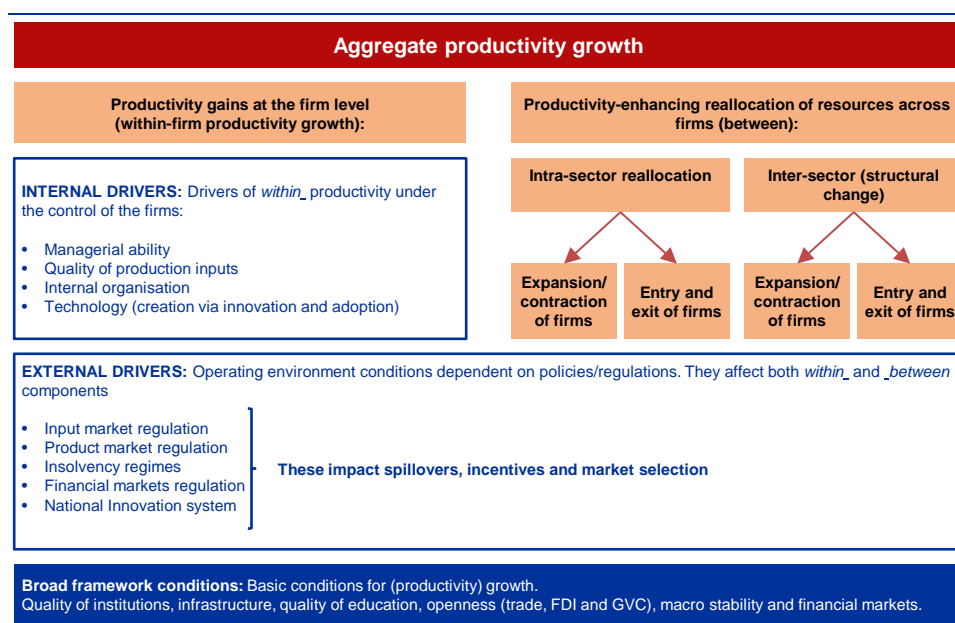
Aggregate productivity growth

Productivity gains at the firm level (within-firm productivity growth):

Productivity-enhancing reallocation of resources across firms (between):

INTERNAL DRIVERS: Drivers of *within* productivity under the control of the firms:

- Managerial ability
- Quality of production inputs
- Internal organisation
- Technology (creation via innovation and adoption)

Intra-sector reallocation

Inter-sector (structural change)

Expansion/ contraction of firms

Entry and exit of firms

Expansion/ contraction of firms

Entry and exit of firms

EXTERNAL DRIVERS: Operating environment conditions dependent on policies/regulations. They affect both *within* and *between* components

- Input market regulation
- Product market regulation
- Insolvency regimes
- Financial markets regulation
- National Innovation system

These impact spillovers, incentives and market selection

Broad framework conditions: Basic conditions for (productivity) growth.
Quality of institutions, infrastructure, quality of education, openness (trade, FDI and GVC), macro stability and financial markets.